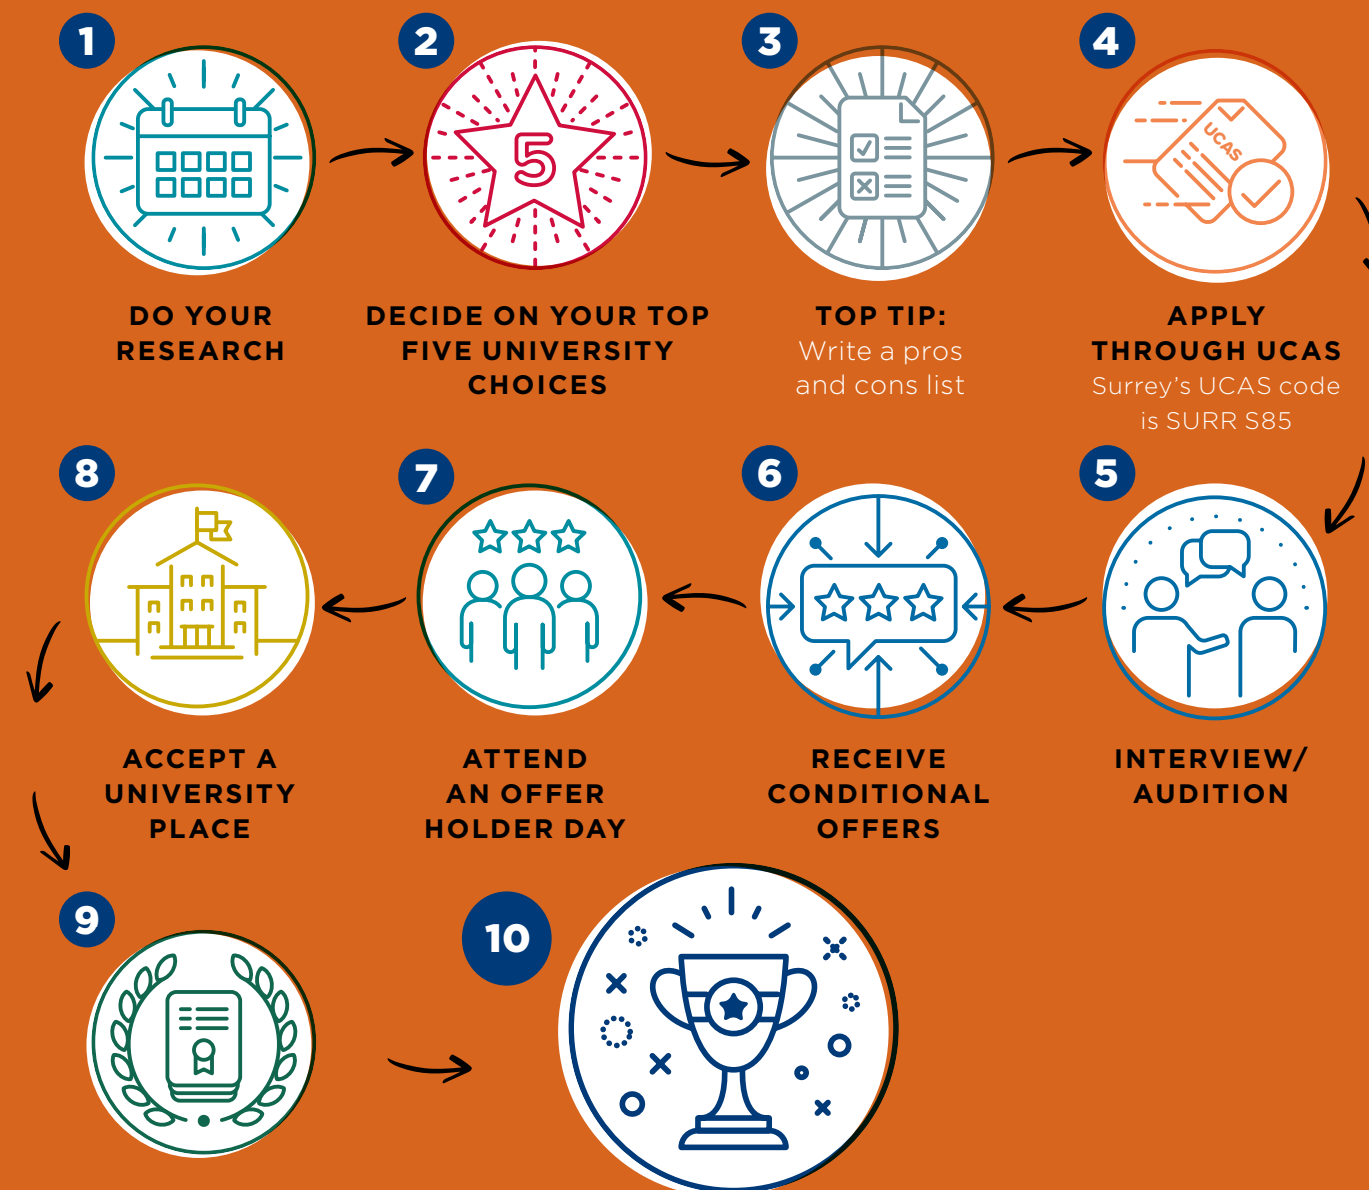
1

DO YOUR RESEARCH

2

5

DECIDE ON YOUR TOP FIVE UNIVERSITY CHOICES

3

TOP TIP:
Write a pros and cons list

4

UCAS

APPLY THROUGH UCAS
Surrey's UCAS code is SURR S85

5

INTERVIEW/ AUDITION

6

RECEIVE CONDITIONAL OFFERS

7

ATTEND AN OFFER HOLDER DAY

8

ACCEPT A UNIVERSITY PLACE

9

10